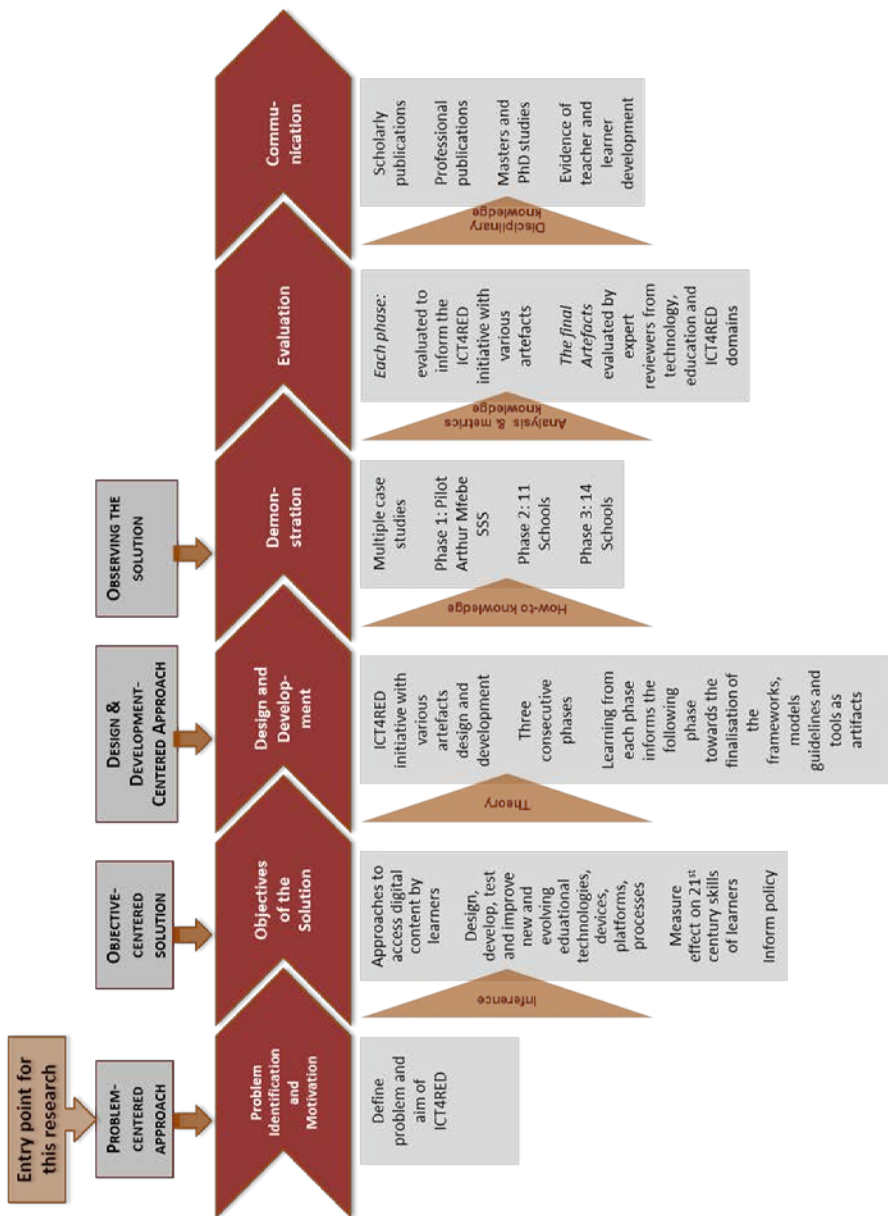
Entry point for this research

Problem-centered approach

Problem Identification and Motivation

Define problem and aim of ICT4RED

Inference

Objective-centered solution

Objectives of the Solution

Approaches to access digital content by learners

Design, develop, test and improve new and evolving eduational technologies, devices, platforms, processes

Measure effect on 21$^{st}$ century skills of learners

Inform policy

Theory

Design & Development-Centered Approach

Design and Development

ICT4RED initiative with various artefacts design and development

Three consecutive phases

Learning from each phase informs the following phase towards the finalisation of the frameworks, models guidelines and tools as artifacts

How-to knowledge

Observing the solution

Demonstration

Multiple case studies

Phase 1: Pilot Arthur Mfebe SSS

Phase 2: 11 Schools

Phase 3: 14 Schools

Analysis & metrics knowledge

Evaluation

Each phase: evaluated to inform the ICT4RED initiative with various artefacts

The final Artefacts evaluated by expert reviewers from technology, education and ICT4RED domains

Disciplinary knowledge

Communication

Scholarly publications

Professional publications

Masters and PhD studies

Evidence of teacher and learner development